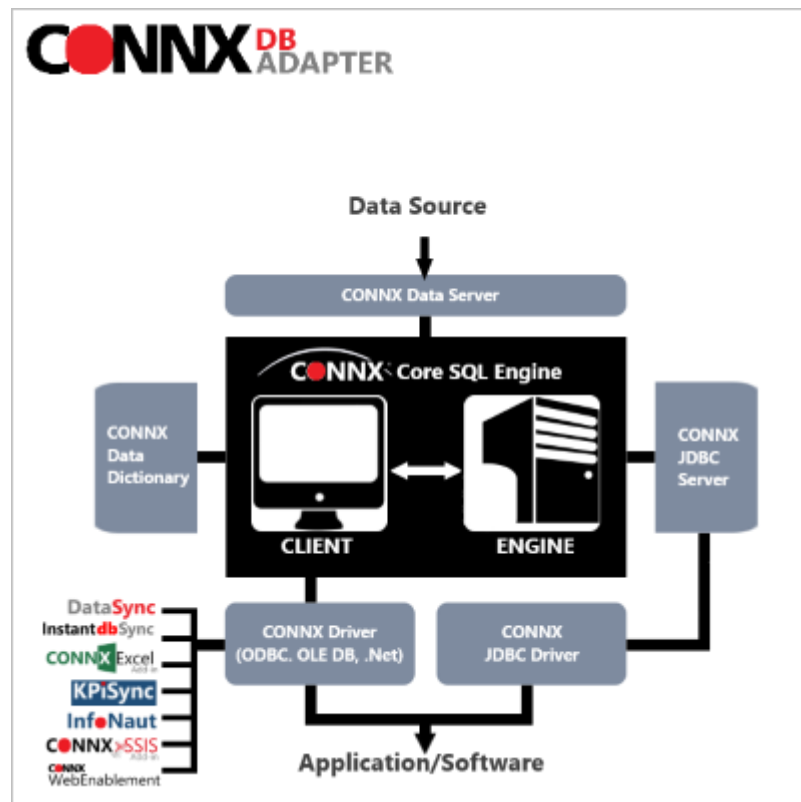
CONNX DB ADAPTER

Data Source

CONNX Data Server

CONNX Core SQL Engine

CONNX Data Dictionary

CLIENT

ENGINE

CONNX JDBC Server

DataSync
InstantdbSync
CONNX Excel Add-in
KPiSync
InfoNaut
CONNX SSIS Add-in
CONNX WebEnablement

CONNX Driver (ODBC. OLE DB, .Net)

CONNX JDBC Driver

Application/Software